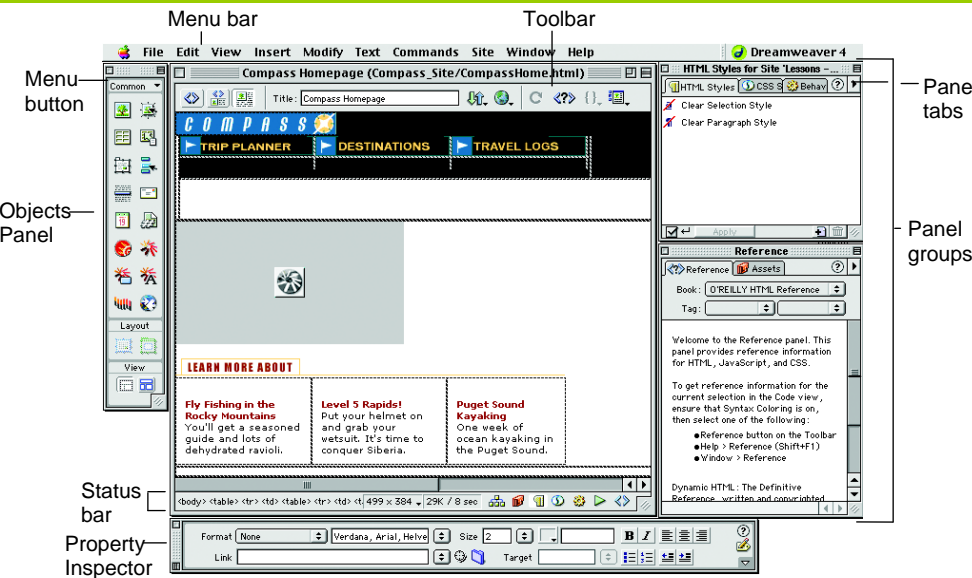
Menu bar

Toolbar

Menu button

Objects Panel

Status bar

Property Inspector

Pane tabs

Panel groups

File Edit View Insert Modify Text Commands Site Window Help

Dreamweaver 4

Common

Layout

View

Compass Homepage (Compass_Site/CompassHome.html)

Title: Compass Homepage

COMPASS

TRIP PLANNER

DESTINATIONS

TRAVEL LOGS

LEARN MORE ABOUT

Fly Fishing in the Rocky Mountains
You'll get a seasoned guide and lots of dehydrated ravioli.

Level 5 Rapids!
Put your helmet on and grab your wetsuit. It's time to conquer Siberia.

Puget Sound Kayaking
One week of ocean kayaking in the Puget Sound.

<body> <table> <tr> <td> <table> <tr> <td> <t 499 x 384 29K / 8 sec

HTML Styles for Site 'Lessons –

HTML Styles CSS S Behav

Clear Selection Style

Clear Paragraph Style

Apply

Reference

Reference Assets

Book: O'REILLY HTML Reference

Tag:

Welcome to the Reference panel. This panel provides reference information for HTML, JavaScript, and CSS.

To get reference information for the current selection in the Code view, ensure that Syntax Coloring is on, then select one of the following:

●Reference button on the Toolbar
●Help > Reference (Shift+F1)
●Window > Reference

Dynamic HTML: The Definitive Reference, written and copyrighted

Format None Verdana, Arial, Helve Size 2

Link Target